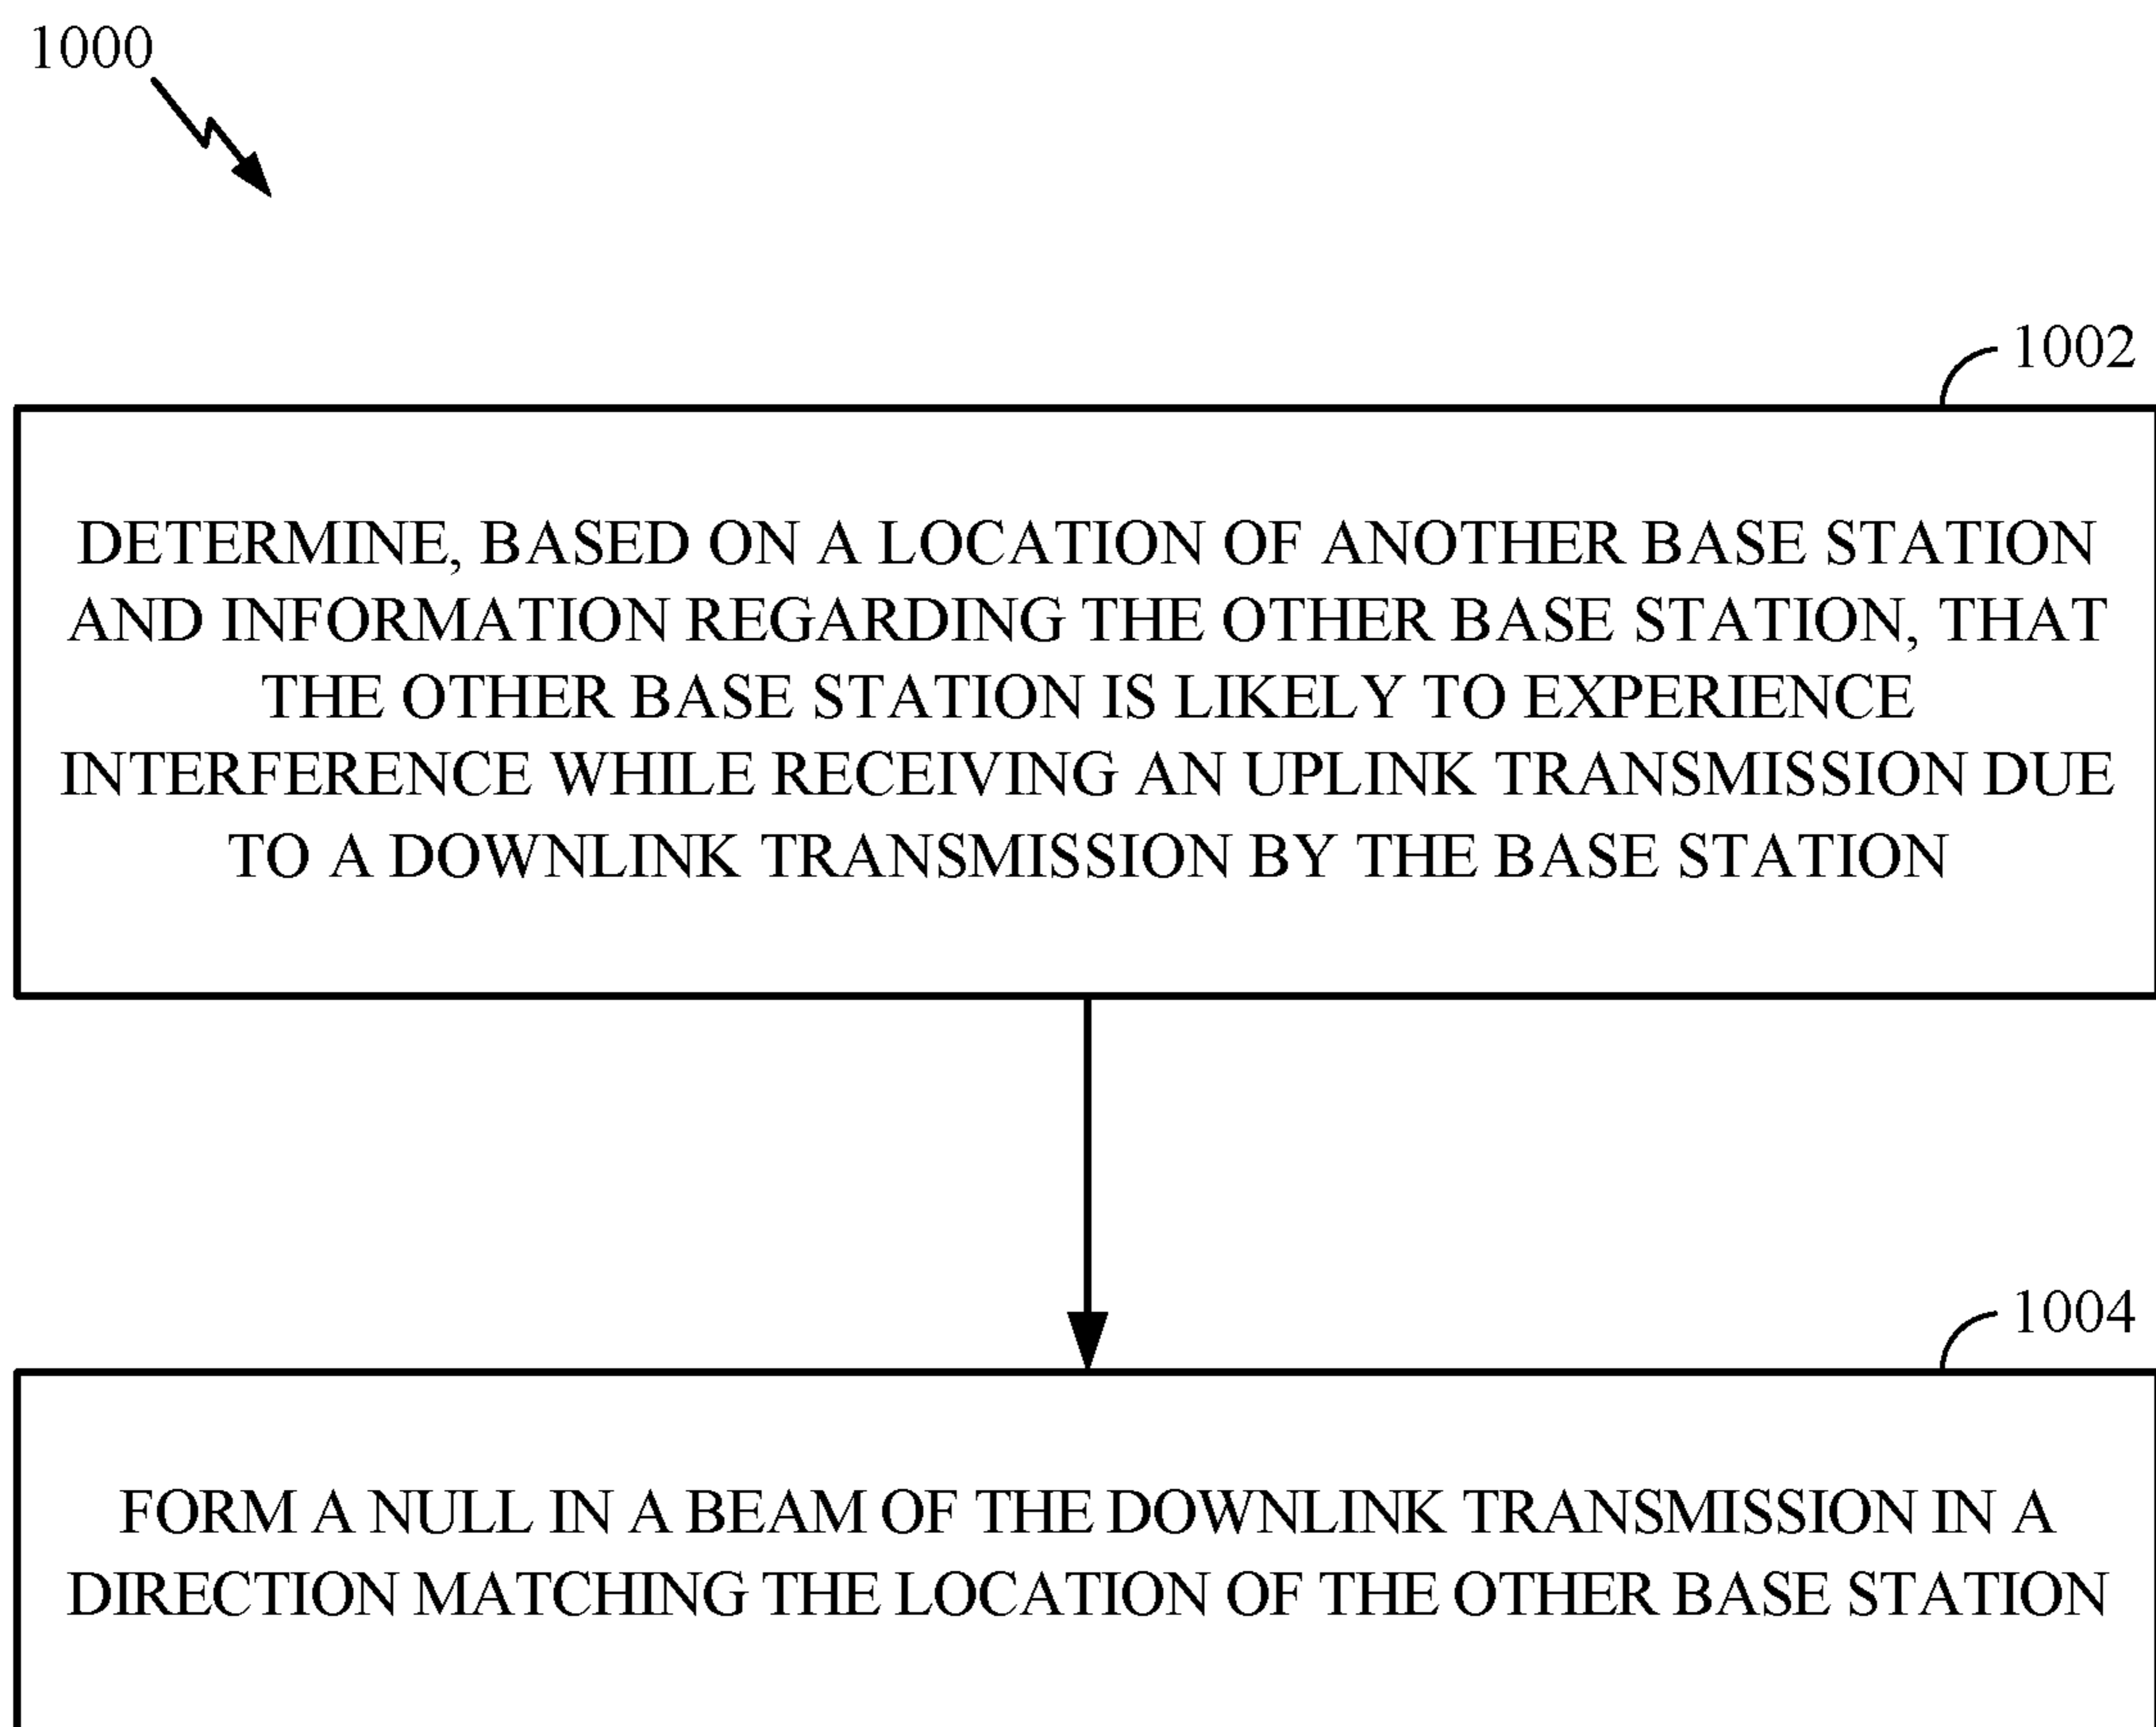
1000

1002

DETERMINE, BASED ON A LOCATION OF ANOTHER BASE STATION AND INFORMATION REGARDING THE OTHER BASE STATION, THAT THE OTHER BASE STATION IS LIKELY TO EXPERIENCE INTERFERENCE WHILE RECEIVING AN UPLINK TRANSMISSION DUE TO A DOWNLINK TRANSMISSION BY THE BASE STATION

1004

FORM A NULL IN A BEAM OF THE DOWNLINK TRANSMISSION IN A DIRECTION MATCHING THE LOCATION OF THE OTHER BASE STATION